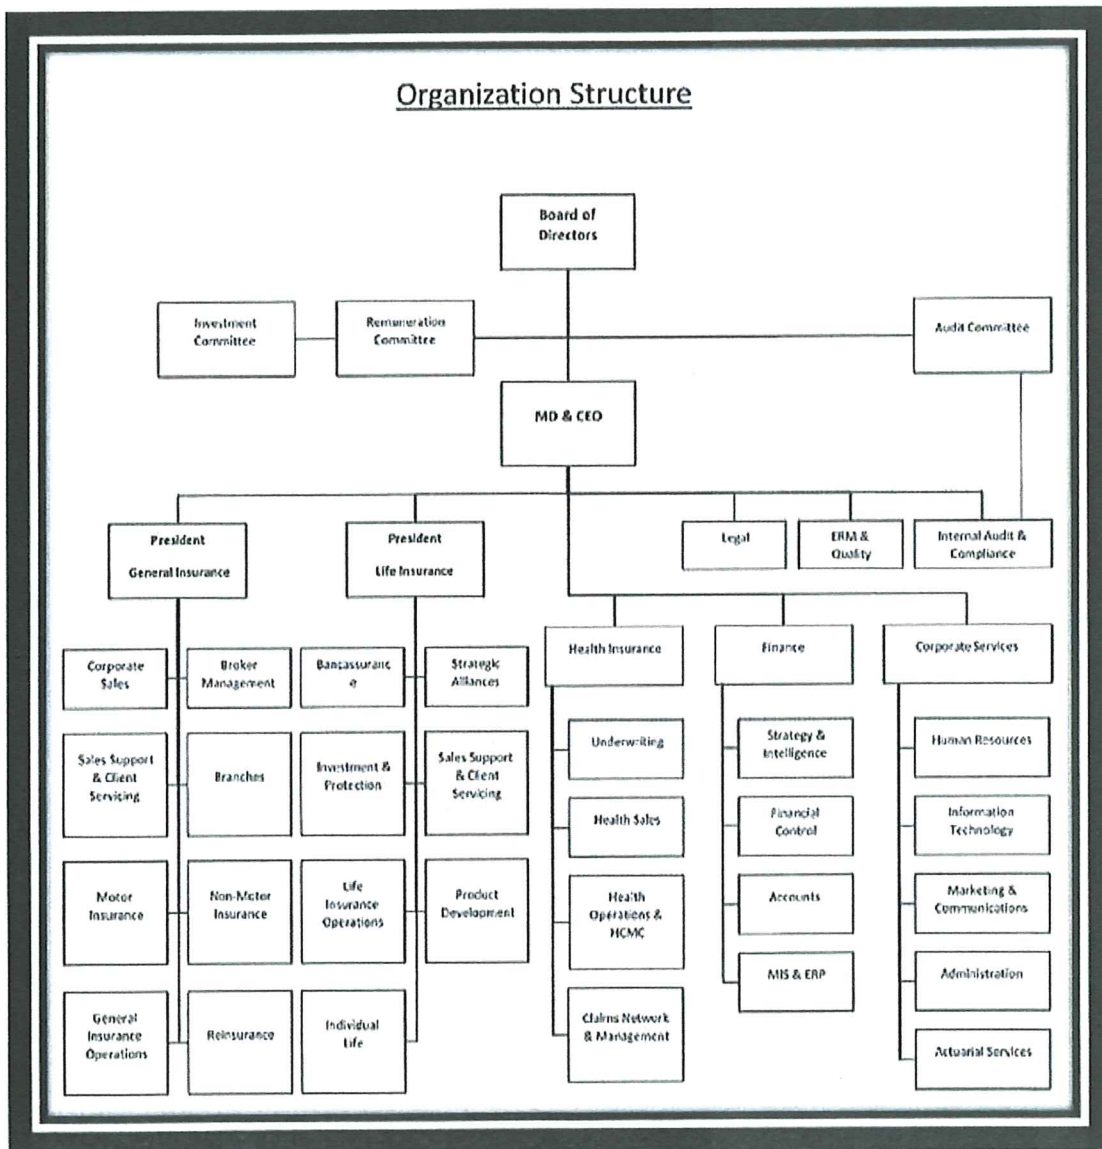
Organization Structure

Board of Directors

Investment Committee

Remuneration Committee

Audit Committee

MD & CEO

President General Insurance

President Life Insurance

Legal

ERM & Quality

Internal Audit & Compliance

Health Insurance

Finance

Corporate Services

Corporate Sales

Broker Management

Bancassuranc e

Strategic Alliances

Underwriting

Strategy & Intelligence

Human Resources

Sales Support & Client Servicing

Branches

Investment & Protection

Sales Support & Client Servicing

Health Sales

Financial Control

Information Technology

Motor Insurance

Non-Motor Insurance

Life Insurance Operations

Product Development

Health Operations & HCMC

Accounts

Marketing & Communications

MIS & ERP

Administration

General Insurance Operations

Reinsurance

Individual Life

Claims Network & Management

Actuarial Services